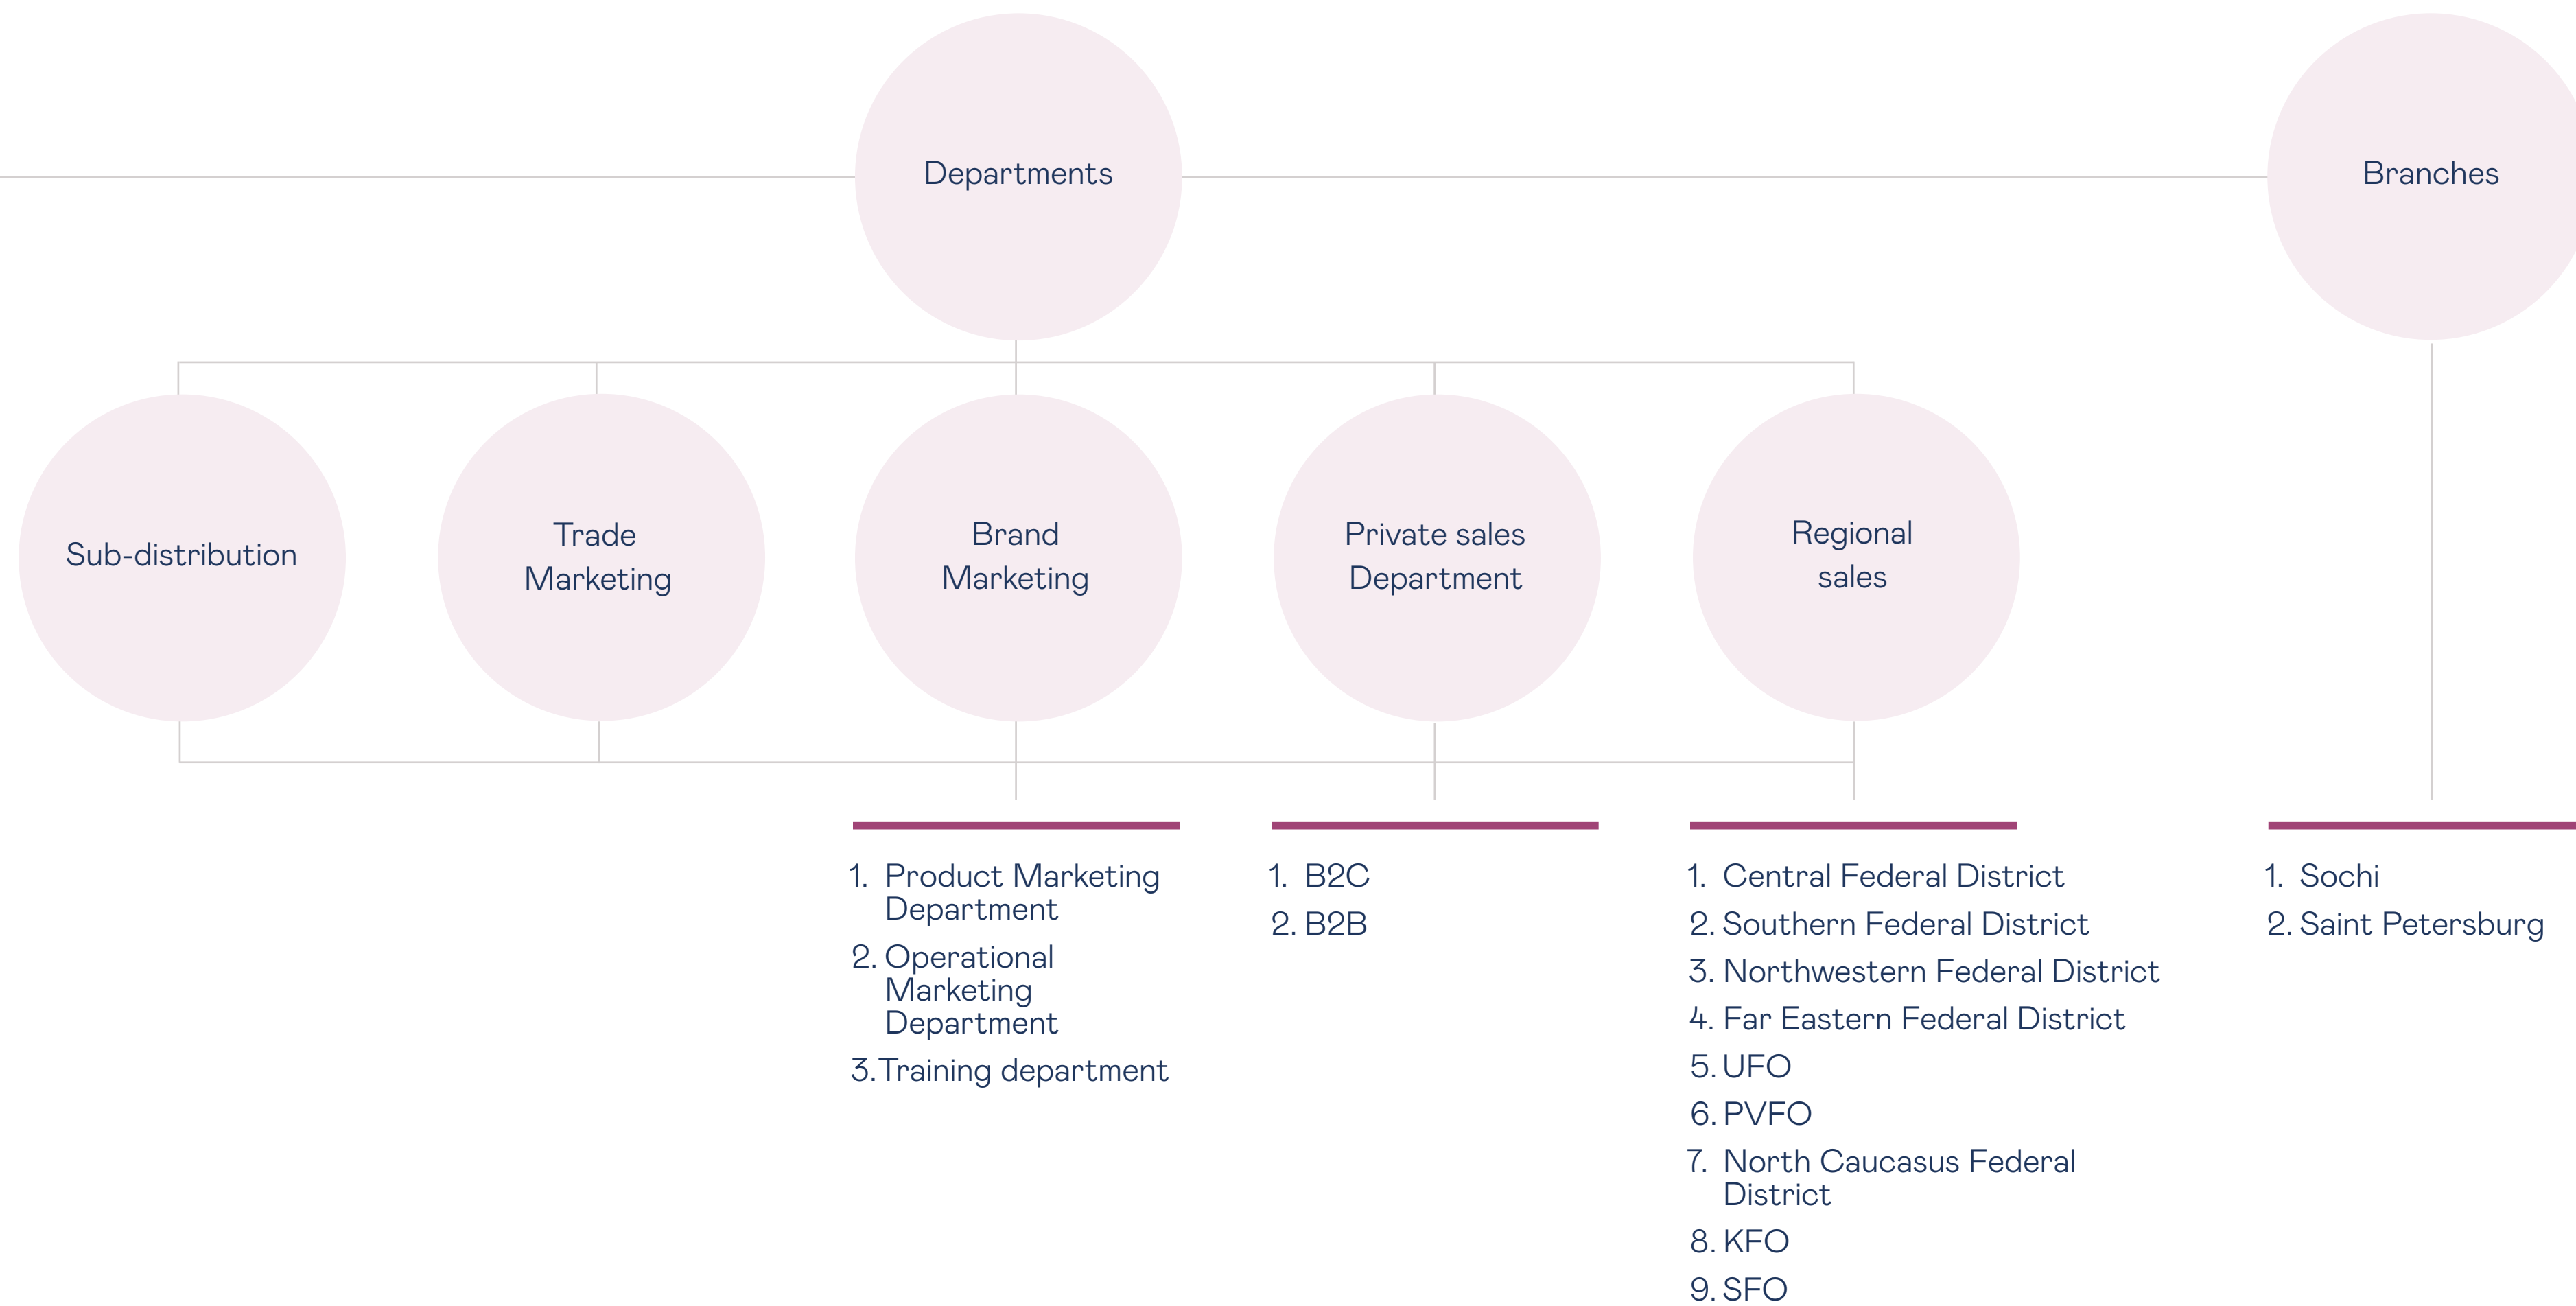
Departments

Branches

Sub-distribution

Trade Marketing

Brand Marketing

Private sales Department

Regional sales

1. Product Marketing Department
2. Operational Marketing Department
3. Training department

1. B2C
2. B2B

1. Central Federal District
2. Southern Federal District
3. Northwestern Federal District
4. Far Eastern Federal District
5. UFO
6. PVFO
7. North Caucasus Federal District
8. KFO
9. SFO

1. Sochi
2. Saint Petersburg